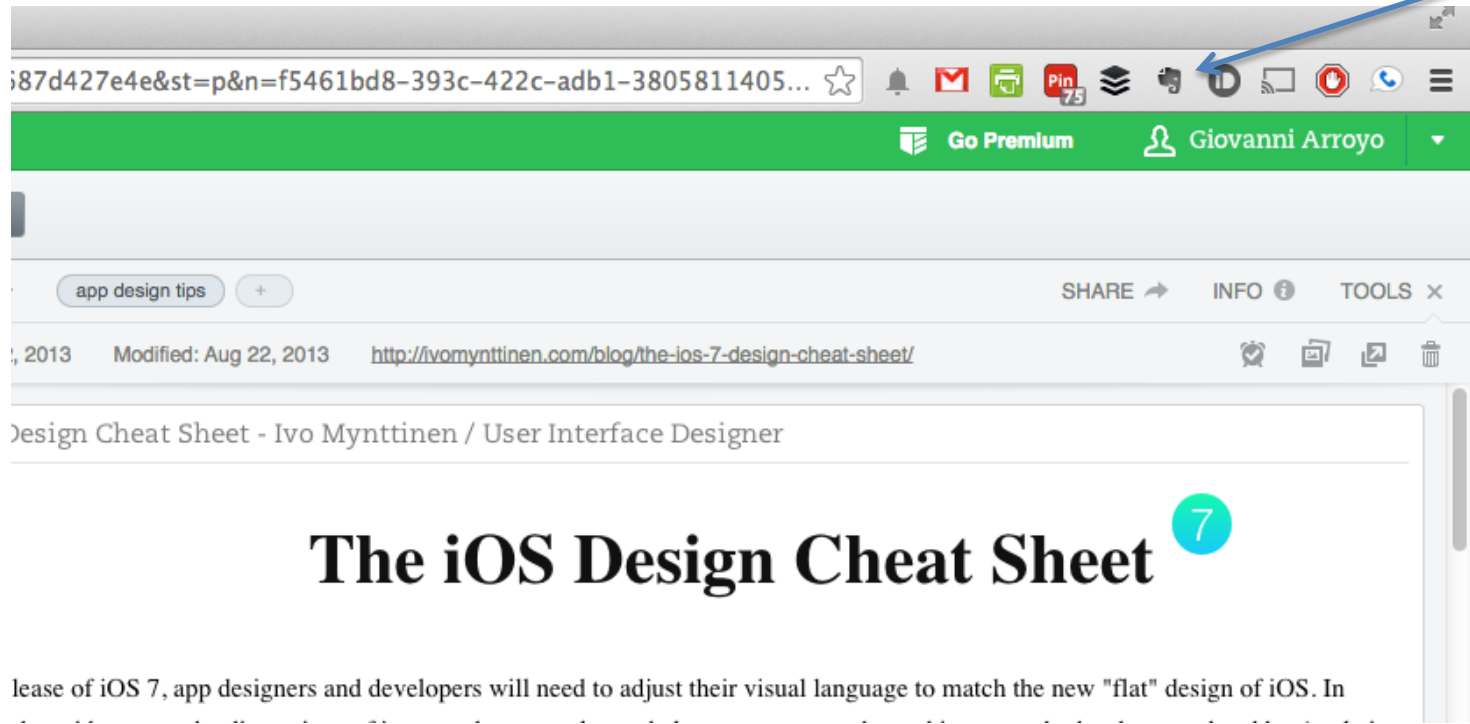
587d427e4e&st=p&n=f5461bd8-393c-422c-adb1-3805811405...

Pin 75

Go Premium

Giovanni Arroyo

app design tips

+

SHARE

INFO

TOOLS

, 2013

Modified: Aug 22, 2013

http://ivomynttinen.com/blog/the-ios-7-design-cheat-sheet/

Design Cheat Sheet - Ivo Mynttinen / User Interface Designer

The iOS Design Cheat Sheet

7

lease of iOS 7, app designers and developers will need to adjust their visual language to match the new "flat" design of iOS. In
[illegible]